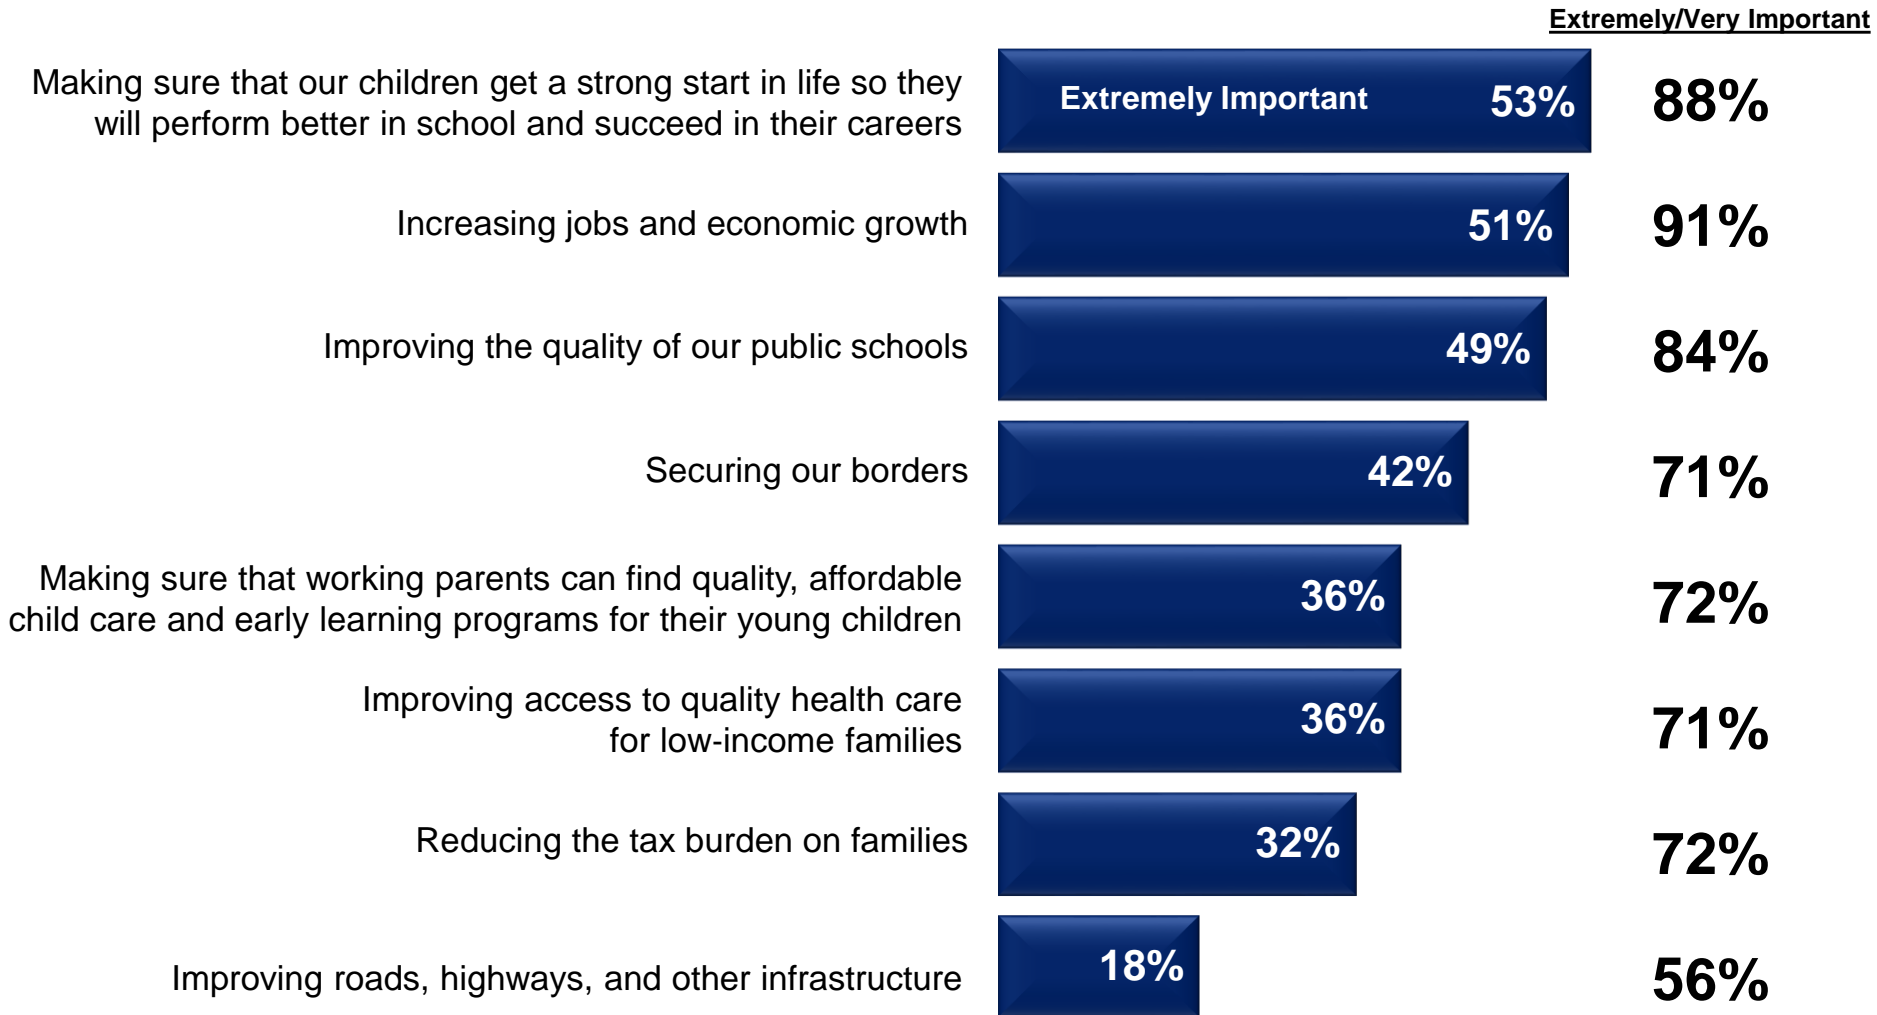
Extremely/Very Important

| | | |
|---|---|---|
| Making sure that our children get a strong start in life so they will perform better in school and succeed in their careers | Extremely Important 53% | 88% |
| Increasing jobs and economic growth | 51% | 91% |
| Improving the quality of our public schools | 49% | 84% |
| Securing our borders | 42% | 71% |
| Making sure that working parents can find quality, affordable child care and early learning programs for their young children | 36% | 72% |
| Improving access to quality health care for low-income families | 36% | 71% |
| Reducing the tax burden on families | 32% | 72% |
| Improving roads, highways, and other infrastructure | 18% | 56% |